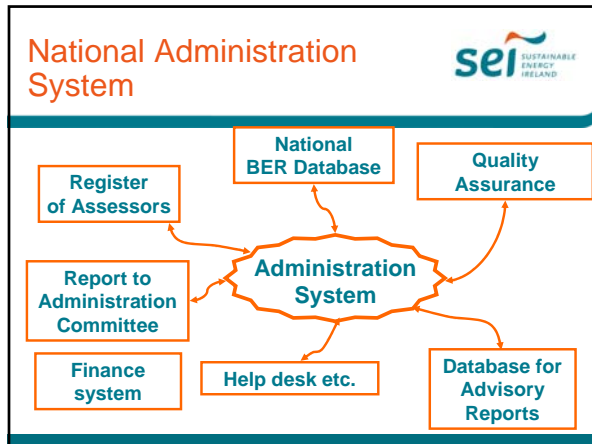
National Administration System

sei SUSTAINABLE ENERGY IRELAND

National BER Database

Quality Assurance

Register of Assessors

Administration System

Report to Administration Committee

Finance system

Help desk etc.

Database for Advisory Reports